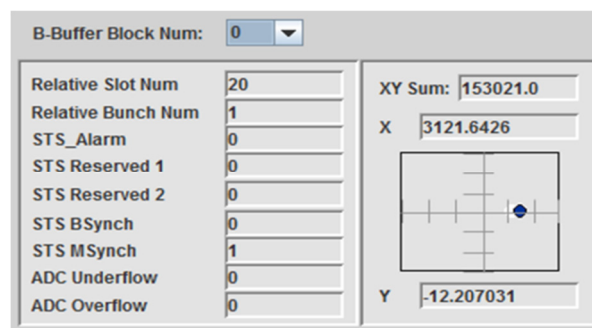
B-Buffer Block Num: 0

Relative Slot Num 20
Relative Bunch Num 1
STS_Alarm 0
STS Reserved 1 0
STS Reserved 2 0
STS BSynch 0
STS MSynch 1
ADC Underflow 0
ADC Overflow 0

XY Sum: 153021.0
X 3121.6426
Y -12.207031